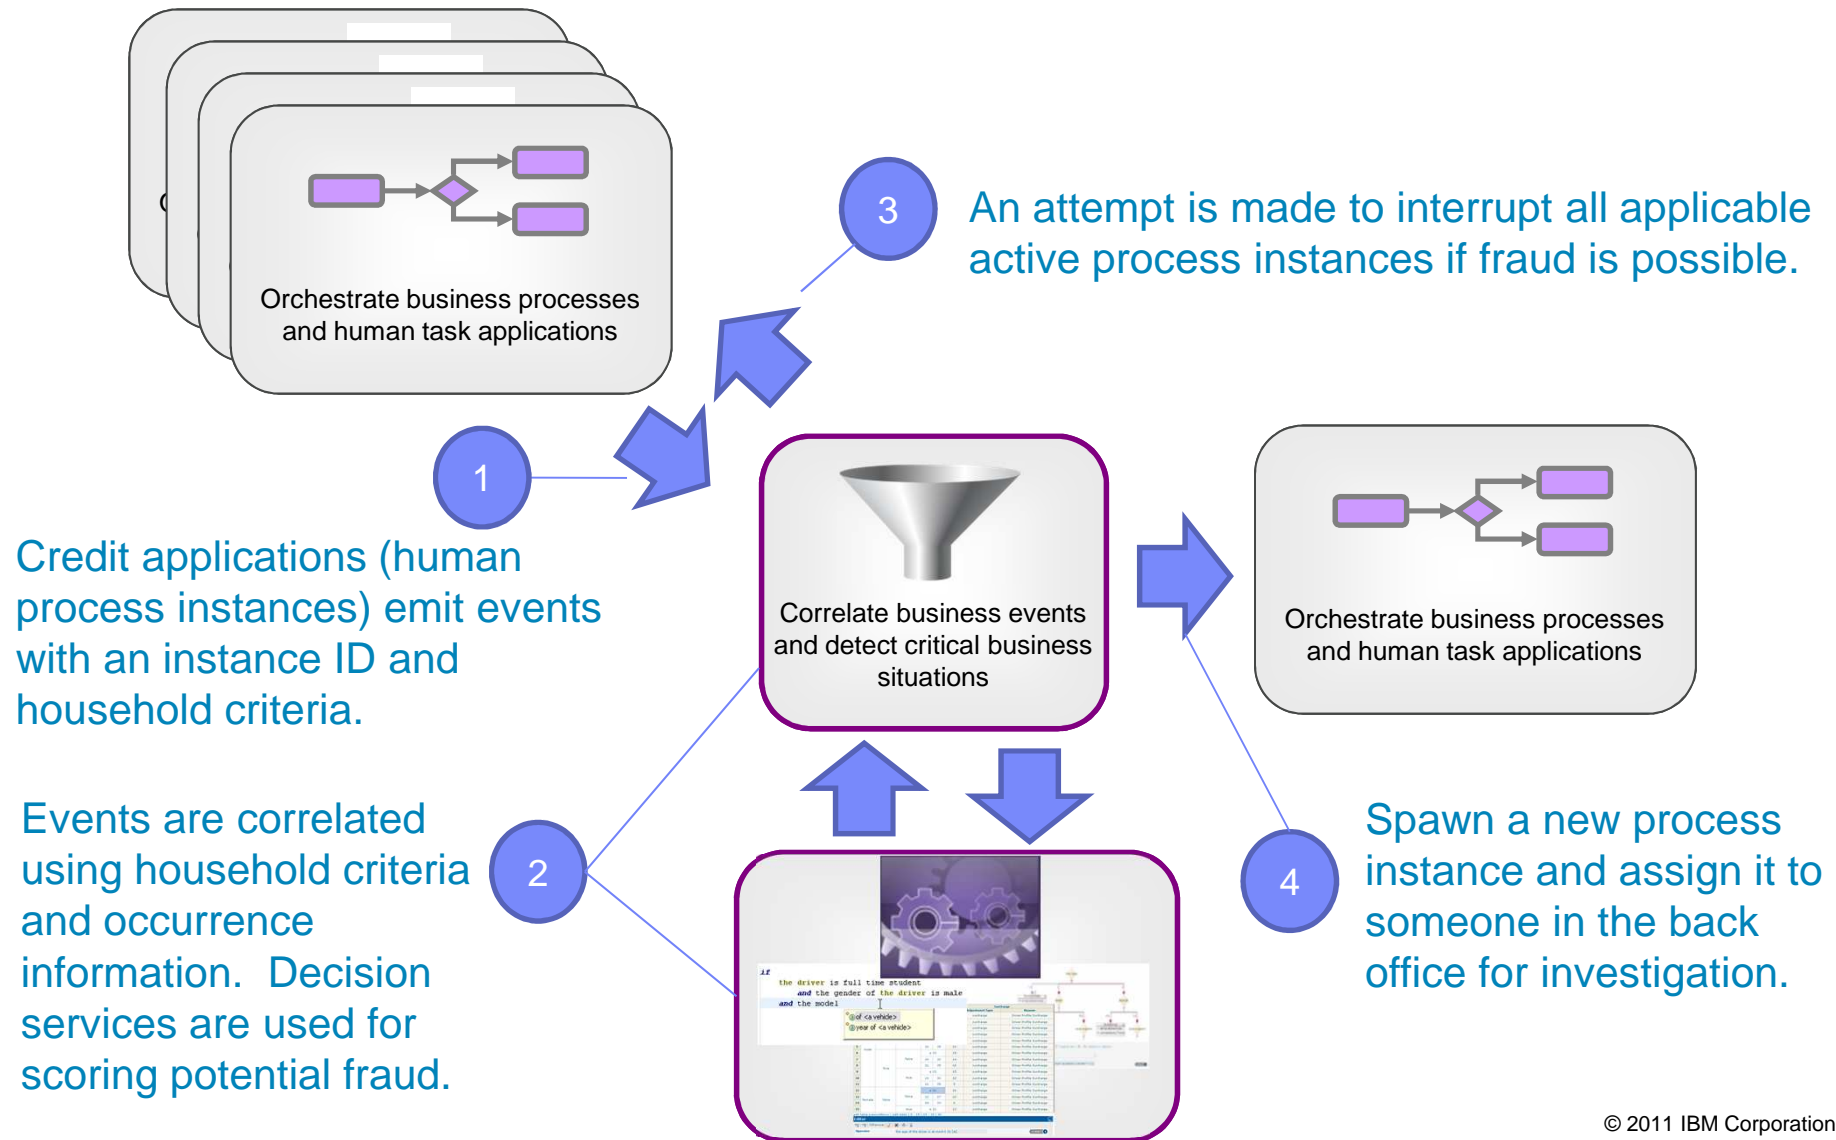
Orchestrate business processes and human task applications

3

An attempt is made to interrupt all applicable active process instances if fraud is possible.

1

Credit applications (human process instances) emit events with an instance ID and household criteria.

Correlate business events and detect critical business situations

Orchestrate business processes and human task applications

Events are correlated using household criteria and occurrence information. Decision services are used for scoring potential fraud.

2

if
the driver is full time student
and the gender of the driver is male
and the model

of <a vehicle>
year of <a vehicle>

4

Spawn a new process instance and assign it to someone in the back office for investigation.

© 2011 IBM Corporation